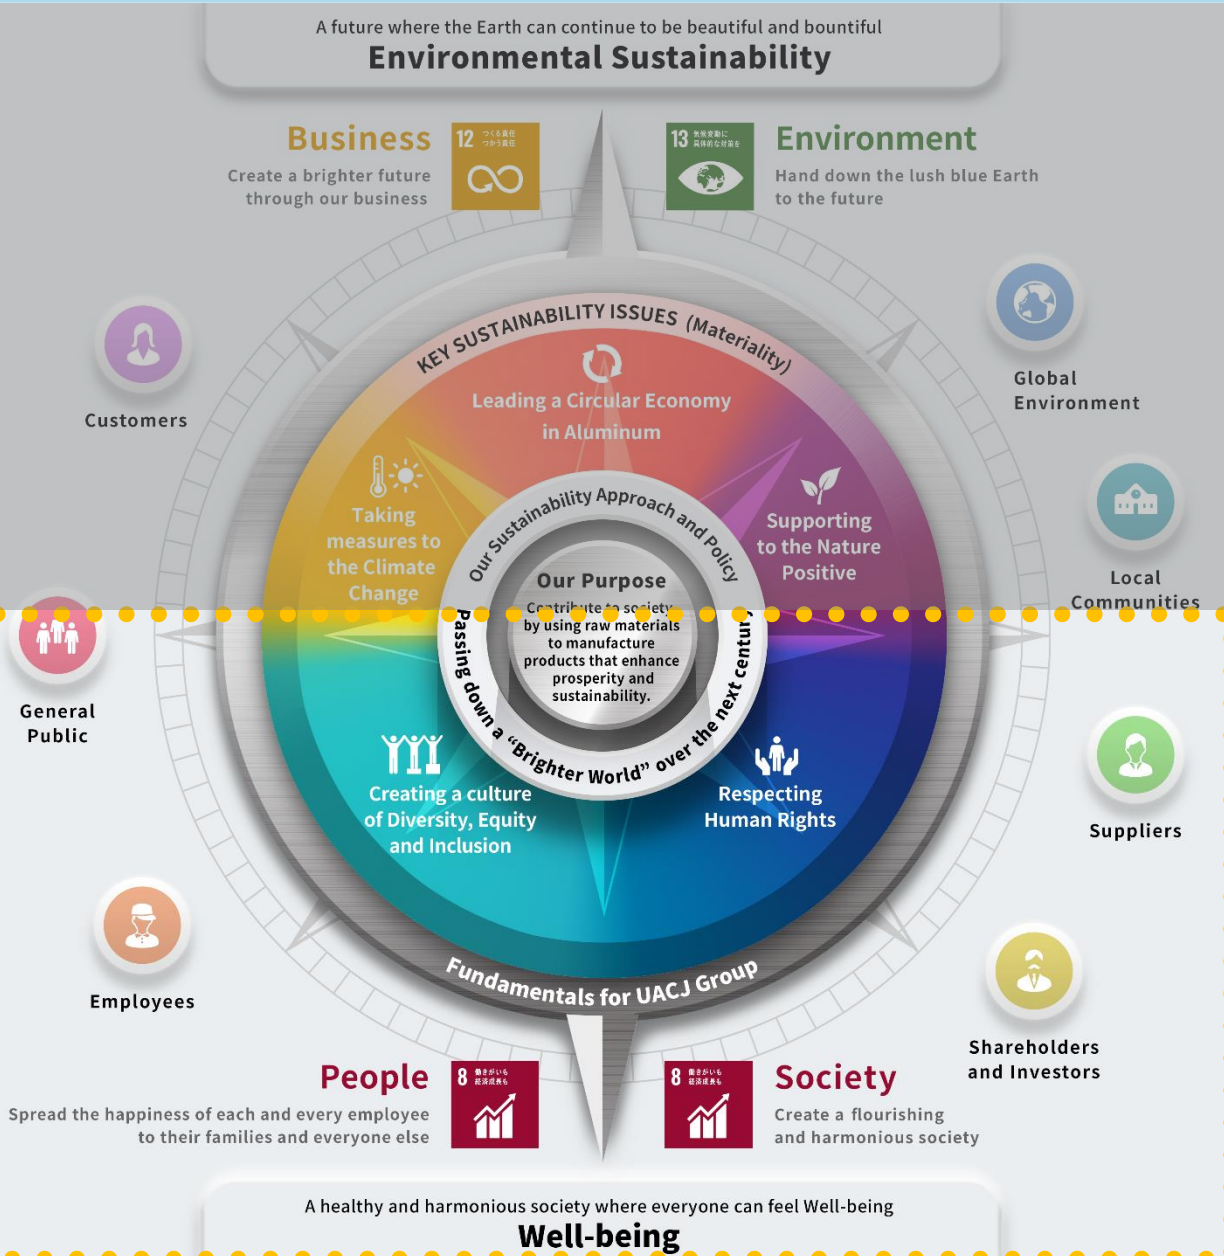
A future where the Earth can continue to be beautiful and bountiful
Environmental Sustainability

Business
Create a brighter future through our business

12 つくる責任 つかう責任

13 気候変動に具体的な対策を

Environment
Hand down the lush blue Earth to the future

Customers

Global Environment

Local Communities

KEY SUSTAINABILITY ISSUES (Materiality)

Leading a Circular Economy in Aluminum

Taking measures to the Climate Change

Supporting to the Nature Positive

Our Sustainability Approach and Policy

Our Purpose
Contribute to society by using raw materials to manufacture products that enhance prosperity and sustainability.

Passing down a "Brighter World" over the next century

General Public

Suppliers

Creating a culture of Diversity, Equity and Inclusion

Respecting Human Rights

Fundamentals for UACJ Group

Employees

Shareholders and Investors

People
Spread the happiness of each and every employee to their families and everyone else

8 働きがいも 経済成長も

8 働きがいも 経済成長も

Society
Create a flourishing and harmonious society

A healthy and harmonious society where everyone can feel Well-being
Well-being